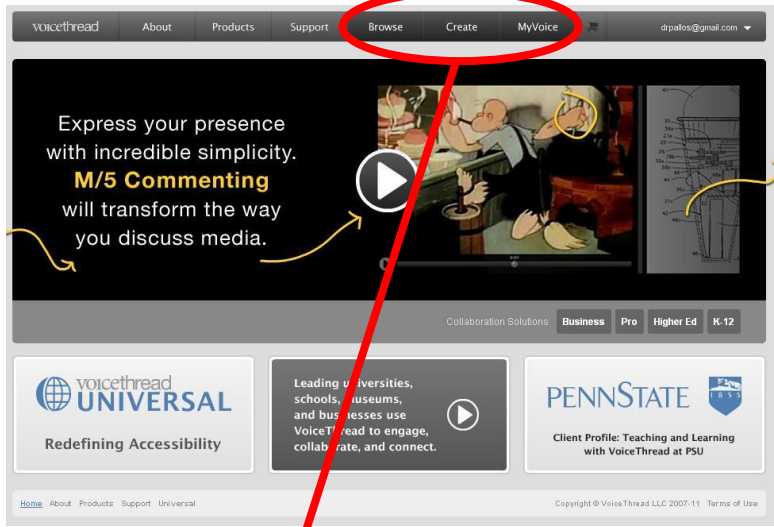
voicethread About Products Support Browse Create MyVoice drpallos@gmail.com

Express your presence with incredible simplicity. M/5 Commenting will transform the way you discuss media.

Collaboration Solutions Business Pro Higher Ed K-12

voicethread UNIVERSAL

Redefining Accessibility

Leading u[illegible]iversities, schools, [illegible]useums, and bu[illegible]sses use VoiceT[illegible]read to engage, colla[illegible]rate, and connect.

PENNSTATE 1855

Client Profile: Teaching and Learning with VoiceThread at PSU

Home About Products Support Universal

Copyright © VoiceThread LLC 2007-11 Terms of Use